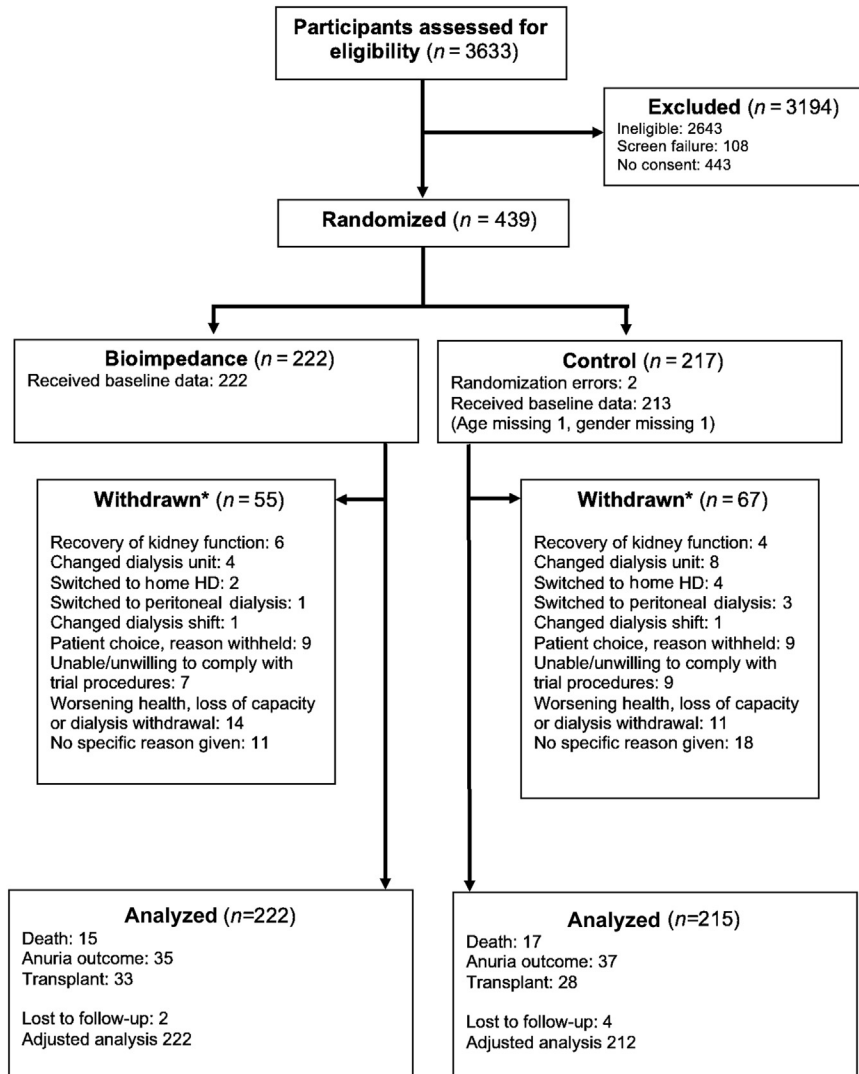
**Participants assessed for eligibility** ($n$ = 3633)

**Excluded** ($n$ = 3194)
Ineligible: 2643
Screen failure: 108
No consent: 443

**Randomized** ($n$ = 439)

**Bioimpedance** ($n$ = 222)
Received baseline data: 222

**Control** ($n$ = 217)
Randomization errors: 2
Received baseline data: 213
(Age missing 1, gender missing 1)

**Withdrawn*** ($n$ = 55)
Recovery of kidney function: 6
Changed dialysis unit: 4
Switched to home HD: 2
Switched to peritoneal dialysis: 1
Changed dialysis shift: 1
Patient choice, reason withheld: 9
Unable/unwilling to comply with trial procedures: 7
Worsening health, loss of capacity or dialysis withdrawal: 14
No specific reason given: 11

**Withdrawn*** ($n$ = 67)
Recovery of kidney function: 4
Changed dialysis unit: 8
Switched to home HD: 4
Switched to peritoneal dialysis: 3
Changed dialysis shift: 1
Patient choice, reason withheld: 9
Unable/unwilling to comply with trial procedures: 9
Worsening health, loss of capacity or dialysis withdrawal: 11
No specific reason given: 18

**Analyzed** ($n$=222)
Death: 15
Anuria outcome: 35
Transplant: 33

Lost to follow-up: 2
Adjusted analysis 222

**Analyzed** ($n$=215)
Death: 17
Anuria outcome: 37
Transplant: 28

Lost to follow-up: 4
Adjusted analysis 212